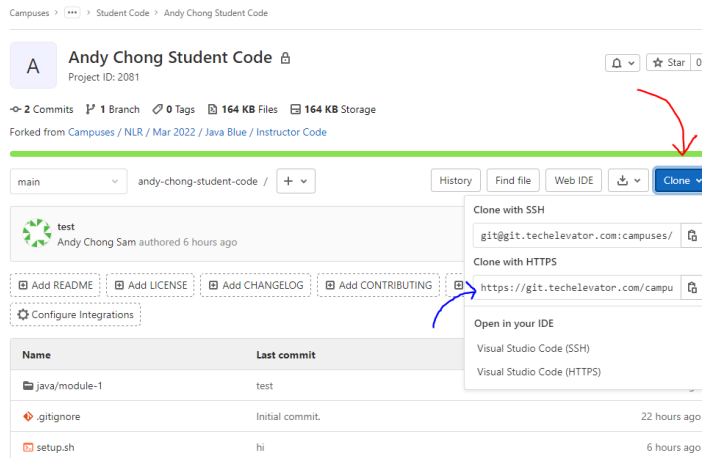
Campuses > ••• > Student Code > Andy Chong Student Code

A

Andy Chong Student Code

Project ID: 2081

Star

2 Commits 1 Branch 0 Tags 164 KB Files 164 KB Storage

Forked from Campuses / NLR / Mar 2022 / Java Blue / Instructor Code

main andy-chong-student-code / +

History Find file Web IDE Clone

test
Andy Chong Sam authored 6 hours ago

Add README Add LICENSE Add CHANGELOG Add CONTRIBUTING

Configure Integrations

Clone with SSH

git@git.techelevator.com:campuses/

Clone with HTTPS

https://git.techelevator.com/campu

Open in your IDE

Visual Studio Code (SSH)

Visual Studio Code (HTTPS)

| Name | Last commit | |
|---|---|---|
| java/module-1 | test | |
| .gitignore | Initial commit. | 22 hours ago |
| setup.sh | hi | 6 hours ago |